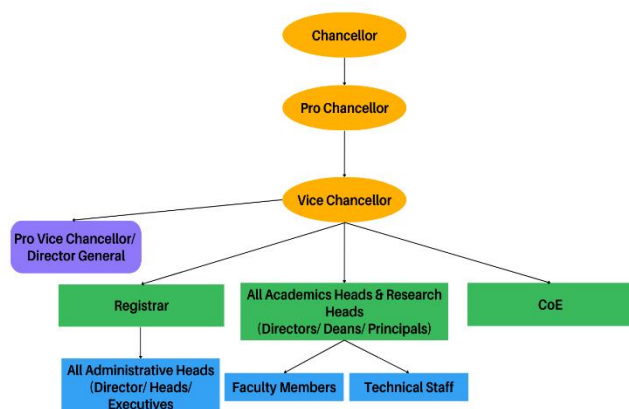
Chancellor

Pro Chancellor

Vice Chancellor

Pro Vice Chancellor/ Director General

Registrar

All Academics Heads & Research Heads (Directors/ Deans/ Principals)

CoE

All Administrative Heads (Director/ Heads/ Executives

Faculty Members

Technical Staff